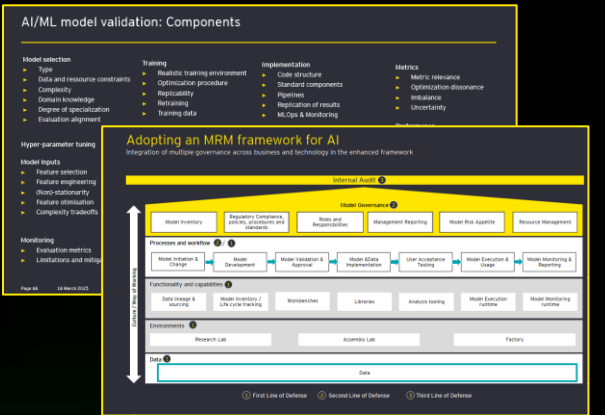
AI/ML model validation: Components

Model selection
Type
Data and resource constraints
Complexity
Domain knowledge
Degree of specialization
Evaluation alignment

Hyper-parameter tuning

Model inputs
Feature selection
Feature engineering
(Non)-stationarity
Feature otimisation
Complexity tradeoffs

Monitoring
Evaluation metrics
Limitations and mitiga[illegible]

Page 66 18 March 2025

Training
Realistic training environment
Optimization procedure
Replicability
Retraining
Training data

Implementation
Code structure
Standard components
Pipelines
Replication of results
MLOps & Monitoring

Metrics
Metric relevance
Optimization dissonance
Imbalance
Uncertainty

Adopting an MRM framework for AI
Integration of multiple governance across business and technology in the enhanced framework

Internal Audit 3

Model Governance 2

Model Inventory
Regulatory Compliance, policies, procedures and standards
Roles and Responsibilities
Management Reporting
Model Risk Appetite
Resource Management

Culture / Way of Working

Processes and workflow 2 / 1
Model Initiation & Change
Model Development
Model Validation & Approval
Model &Data Implementation
User Acceptance Testing
Model Execution & Usage
Model Monitoring & Reporting

Functionality and capabilities 1
Data lineage & sourcing
Model inventory / Life cycle tracking
Workbenches
Libraries
Analysis tooling
Model Execution runtime
Model Monitoring runtime

Environments 1
Research Lab
Assembly Lab
Factory

Data 1
Data

1 First Line of Defense 2 Second Line of Defense 3 Third Line of Defense